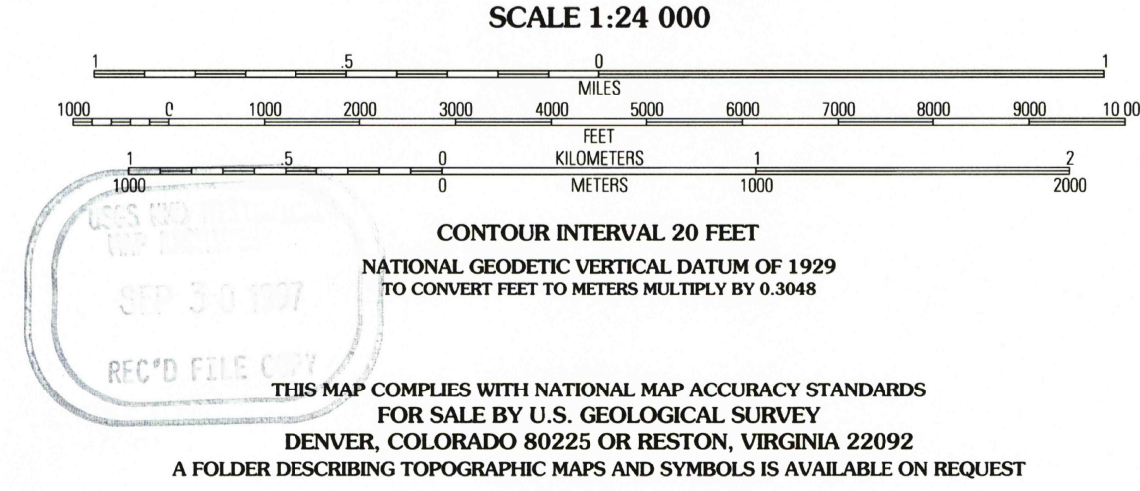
SCALE 1:24 000

1 .5 0 1
MILES

1000 0 1000 2000 3000 4000 5000 6000 7000 8000 9000 10 00
FEET

1 .5 0 KILOMETERS 1 2
1000 0 METERS 1000 2000

USGS UND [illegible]
MAP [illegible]
SEP 30 1997
REC'D FILE COPY

CONTOUR INTERVAL 20 FEET
NATIONAL GEODETIC VERTICAL DATUM OF 1929
TO CONVERT FEET TO METERS MULTIPLY BY 0.3048

THIS MAP COMPLIES WITH NATIONAL MAP ACCURACY STANDARDS
FOR SALE BY U.S. GEOLOGICAL SURVEY
DENVER, COLORADO 80225 OR RESTON, VIRGINIA 22092
A FOLDER DESCRIBING TOPOGRAPHIC MAPS AND SYMBOLS IS AVAILABLE ON REQUEST